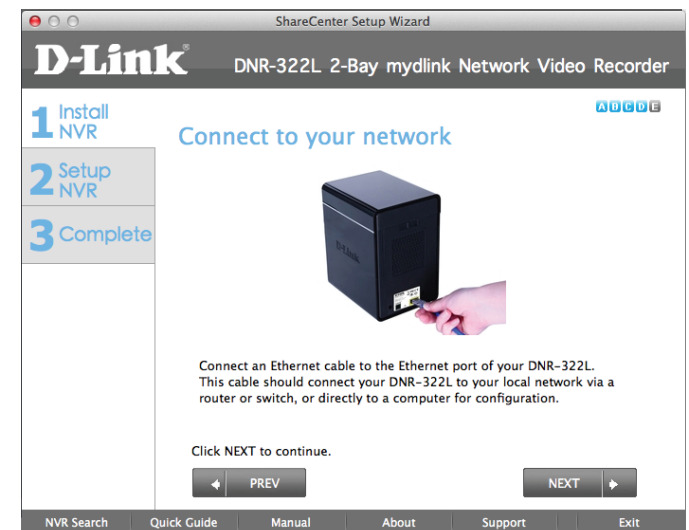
ShareCenter Setup Wizard

D-Link

DNR-322L 2-Bay mydlink Network Video Recorder

1 Install NVR

2 Setup NVR

3 Complete

A B C D E

Connect to your network

D-Link

Connect an Ethernet cable to the Ethernet port of your DNR-322L. This cable should connect your DNR-322L to your local network via a router or switch, or directly to a computer for configuration.

Click NEXT to continue.

PREV

NEXT

NVR Search Quick Guide Manual About Support Exit